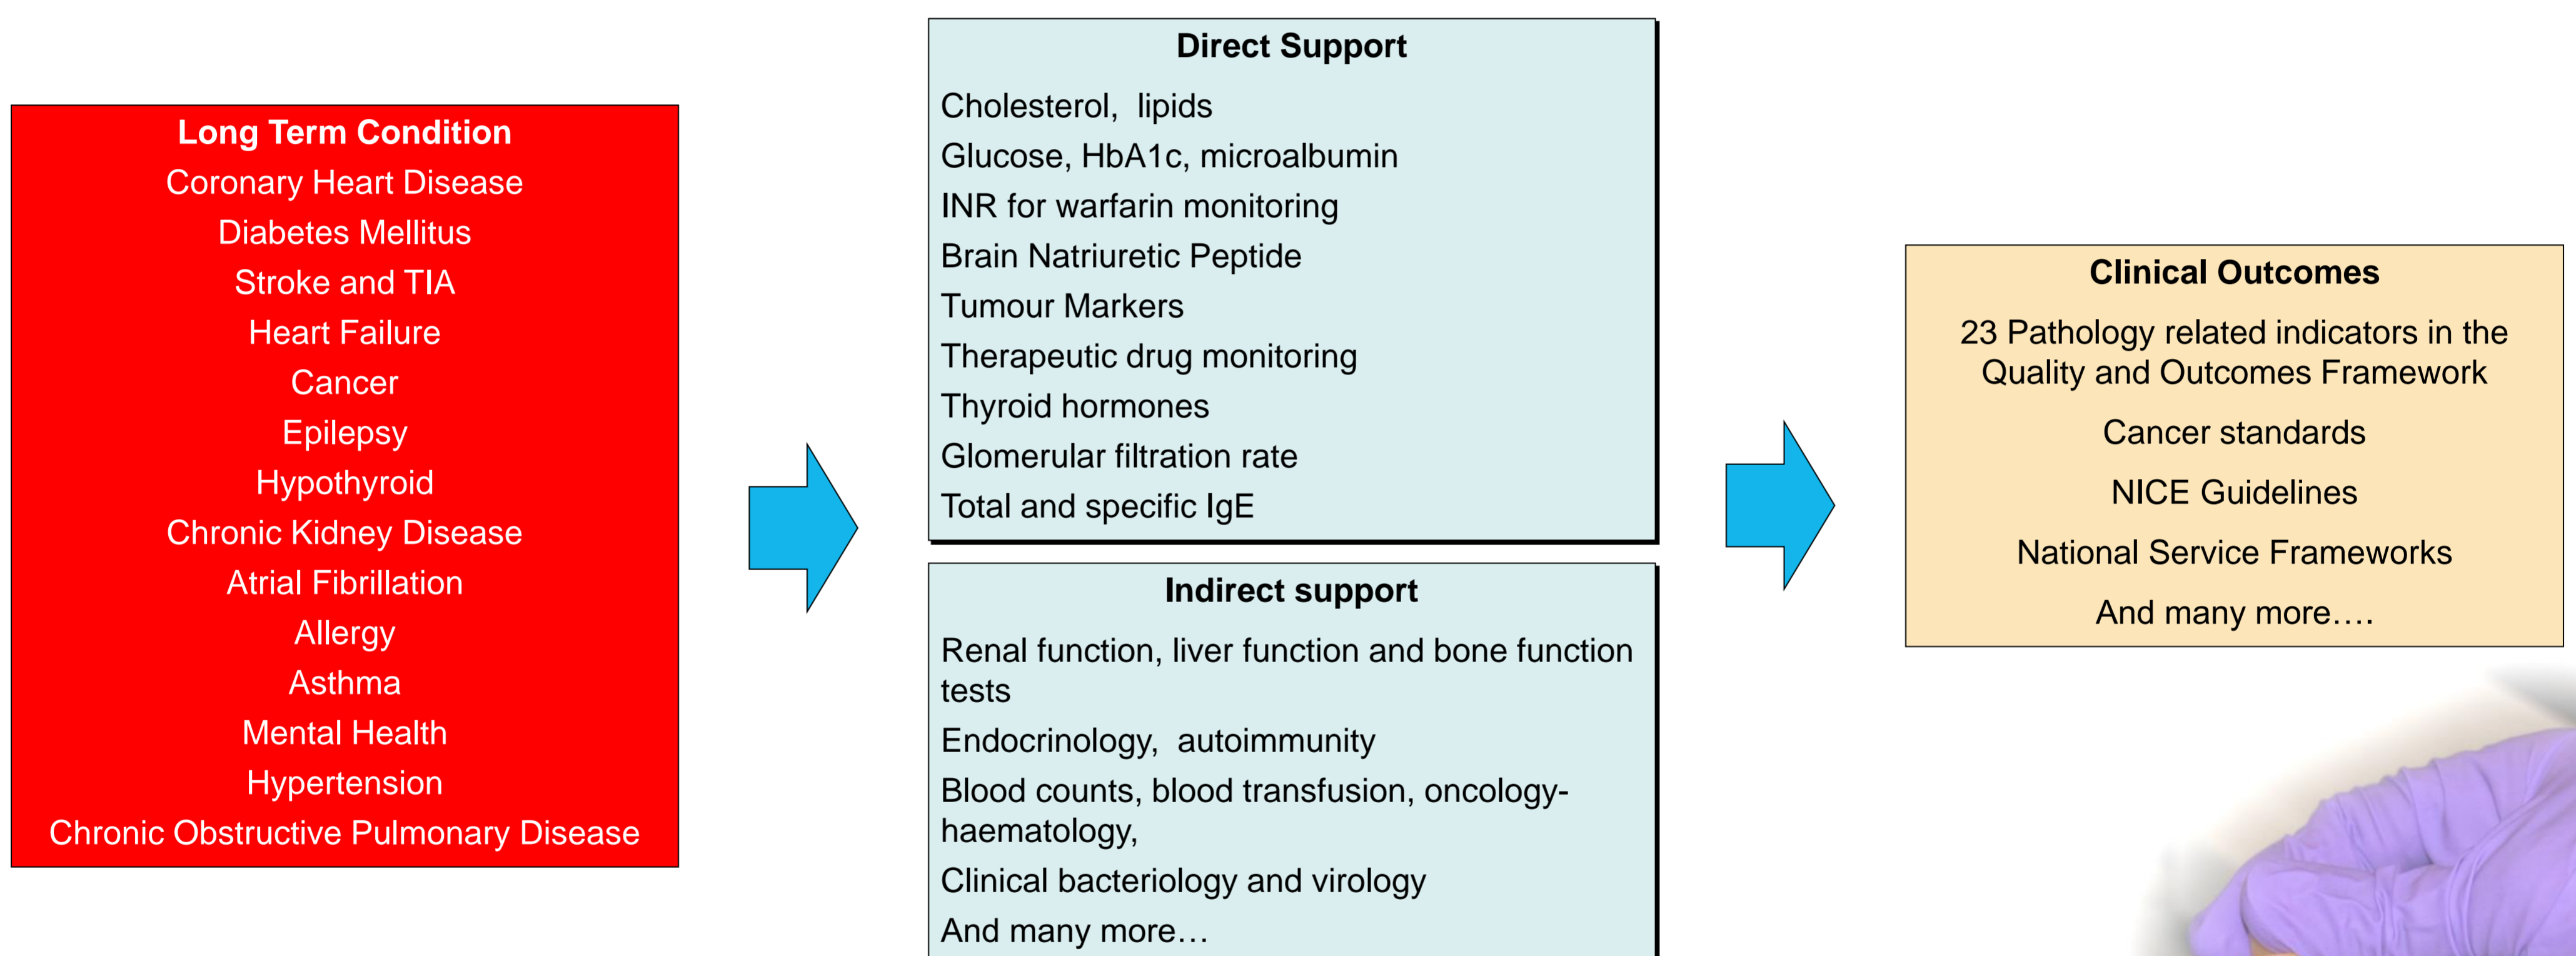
Long Term Condition
Coronary Heart Disease
Diabetes Mellitus
Stroke and TIA
Heart Failure
Cancer
Epilepsy
Hypothyroid
Chronic Kidney Disease
Atrial Fibrillation
Allergy
Asthma
Mental Health
Hypertension
Chronic Obstructive Pulmonary Disease

Direct Support
Cholesterol, lipids
Glucose, HbA1c, microalbumin
INR for warfarin monitoring
Brain Natriuretic Peptide
Tumour Markers
Therapeutic drug monitoring
Thyroid hormones
Glomerular filtration rate
Total and specific IgE

Indirect support
Renal function, liver function and bone function tests
Endocrinology, autoimmunity
Blood counts, blood transfusion, oncology-haematology,
Clinical bacteriology and virology
And many more…

Clinical Outcomes
23 Pathology related indicators in the Quality and Outcomes Framework
Cancer standards
NICE Guidelines
National Service Frameworks
And many more….